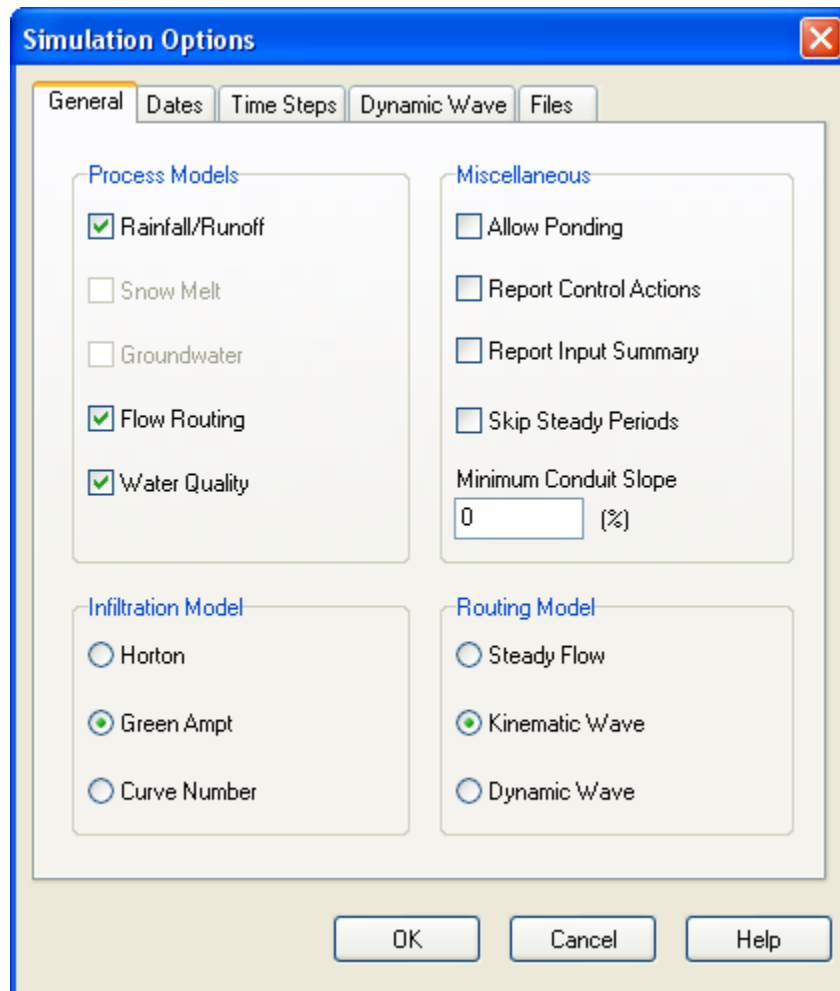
Simulation Options

General | Dates | Time Steps | Dynamic Wave | Files

Process Models
Rainfall/Runoff
Snow Melt
Groundwater
Flow Routing
Water Quality

Miscellaneous
Allow Ponding
Report Control Actions
Report Input Summary
Skip Steady Periods
Minimum Conduit Slope
0 (%)

Infiltration Model
Horton
Green Ampt
Curve Number

Routing Model
Steady Flow
Kinematic Wave
Dynamic Wave

OK
Cancel
Help